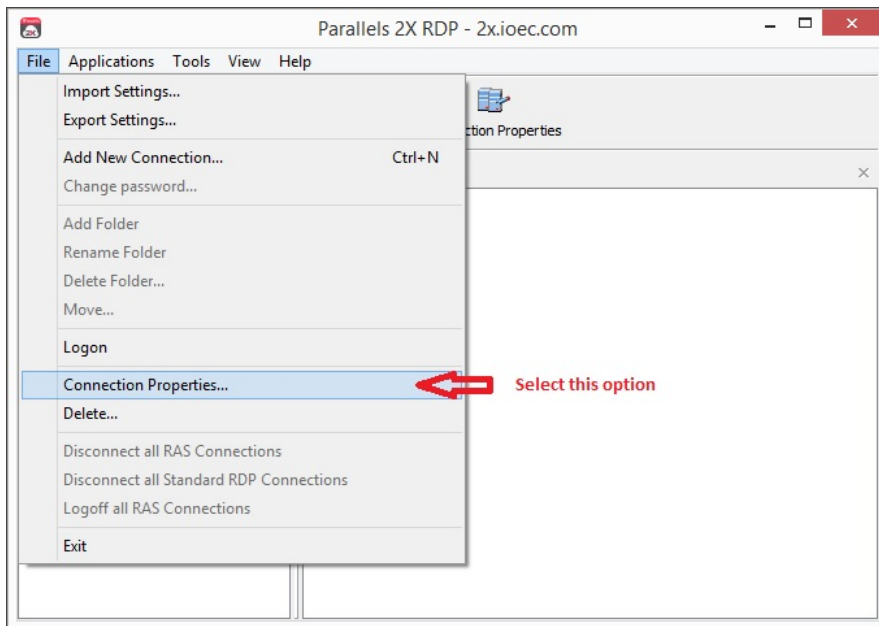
Parallels 2X RDP - 2x.ioec.com

File Applications Tools View Help

Import Settings...
Export Settings...
Add New Connection... Ctrl+N
Change password...
Add Folder
Rename Folder
Delete Folder...
Move...
Logon
Connection Properties...
Delete...
Disconnect all RAS Connections
Disconnect all Standard RDP Connections
Logoff all RAS Connections
Exit

ction Properties

Select this option